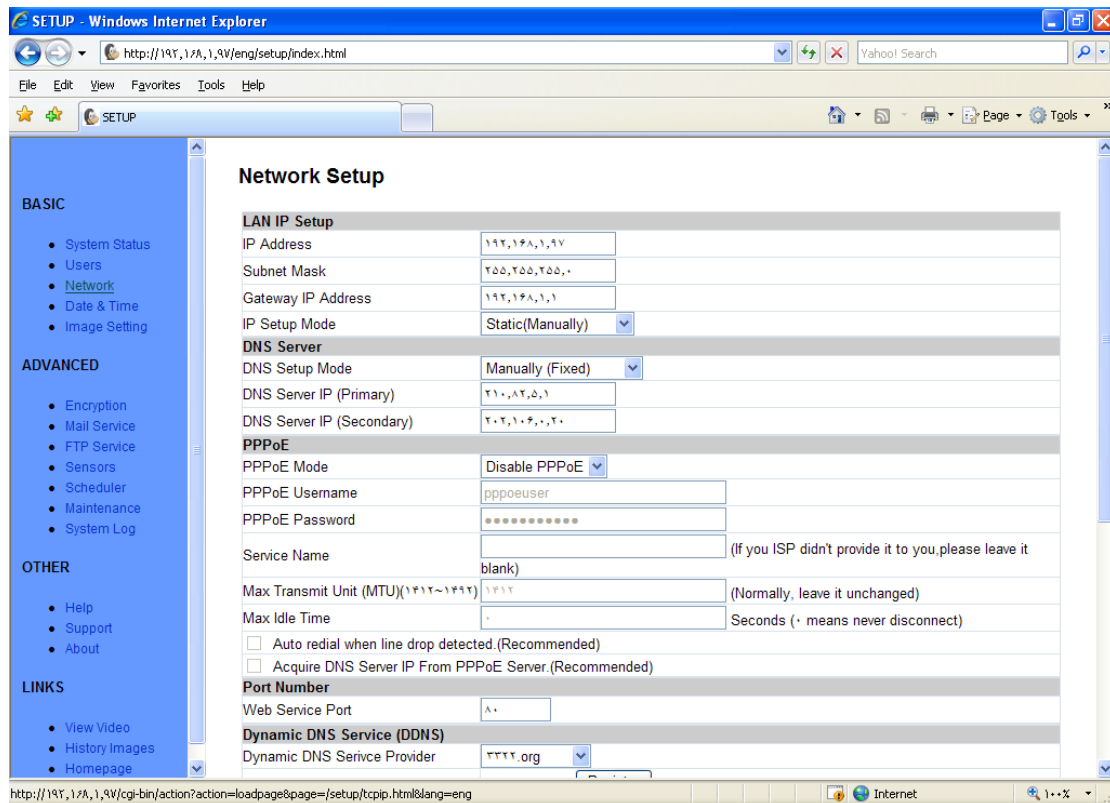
SETUP - Windows Internet Explorer

http://١٩٢,١٦٨,١,٩٧/eng/setup/index.html

Yahoo! Search

File Edit View Favorites Tools Help

SETUP

Page Tools

BASIC

• System Status
• Users
• Network
• Date & Time
• Image Setting

ADVANCED

• Encryption
• Mail Service
• FTP Service
• Sensors
• Scheduler
• Maintenance
• System Log

OTHER

• Help
• Support
• About

LINKS

• View Video
• History Images
• Homepage

Network Setup

| LAN IP Setup | |
|---|---|
| IP Address | ١٩٢,١٦٨,١,٩٧ |
| Subnet Mask | ٢٥٥,٢٥٥,٢٥٥,٠ |
| Gateway IP Address | ١٩٢,١٦٨,١,١ |
| IP Setup Mode | Static(Manually) |
| DNS Server | |
| DNS Setup Mode | Manually (Fixed) |
| DNS Server IP (Primary) | ٢١٠,٨٢,٥,١ |
| DNS Server IP (Secondary) | ٢٠٢,١٠٦,٠,٢٠ |
| PPPoE | |
| PPPoE Mode | Disable PPPoE |
| PPPoE Username | pppoeuser |
| PPPoE Password | ●●●●●●●●●●● |
| Service Name | (If you ISP didn't provide it to you,please leave it blank) |
| Max Transmit Unit (MTU)(١٤١٢~١٤٩٢) | ١٤١٢ (Normally, leave it unchanged) |
| Max Idle Time | ٠ Seconds (٠ means never disconnect) |
| Auto redial when line drop detected.(Recommended) | |
| Acquire DNS Server IP From PPPoE Server.(Recommended) | |
| Port Number | |
| Web Service Port | ٨٠ |
| Dynamic DNS Service (DDNS) | |
| Dynamic DNS Serivce Provider | ٣٣٢٢.org |

http://١٩٢,١٦٨,١,٩٧/cgi-bin/action?action=loadpage&page=/setup/tcpip.html&lang=eng

Internet

١٠٠٪